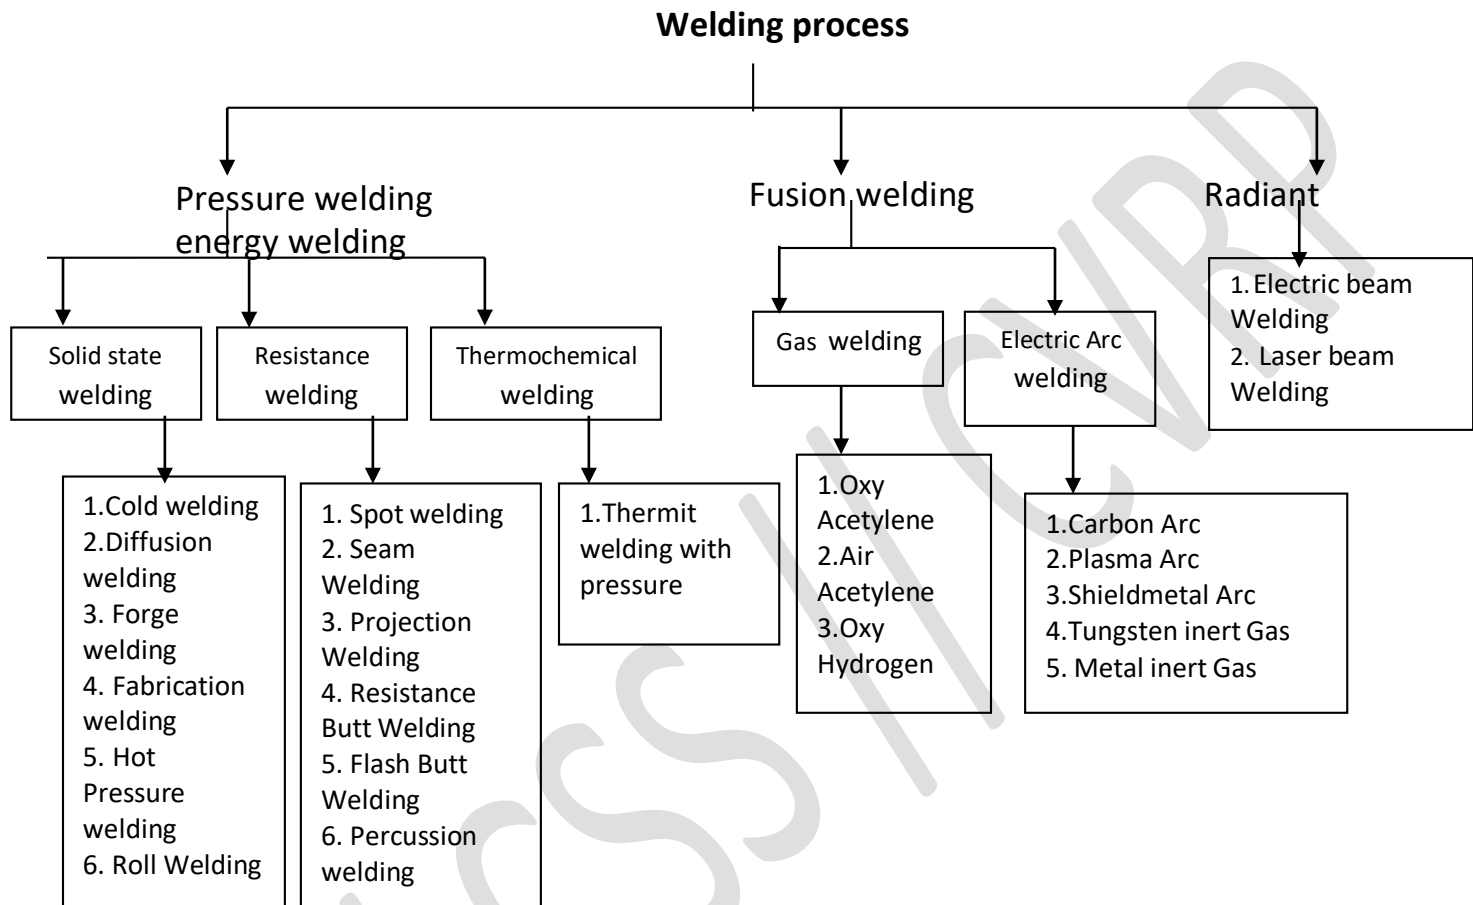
Welding process

Pressure welding

energy welding

Fusion welding

Radiant

Solid state welding

Resistance welding

Thermochemical welding

1.Cold welding
2.Diffusion welding
3. Forge welding
4. Fabrication welding
5. Hot Pressure welding
6. Roll Welding

1. Spot welding
2. Seam Welding
3. Projection Welding
4. Resistance Butt Welding
5. Flash Butt Welding
6. Percussion welding

1.Thermit welding with pressure

Gas welding

Electric Arc welding

1.Oxy Acetylene
2.Air Acetylene
3.Oxy Hydrogen

1.Carbon Arc
2.Plasma Arc
3.Shieldmetal Arc
4.Tungsten inert Gas
5. Metal inert Gas

1. Electric beam Welding
2. Laser beam Welding

CSS//CVR